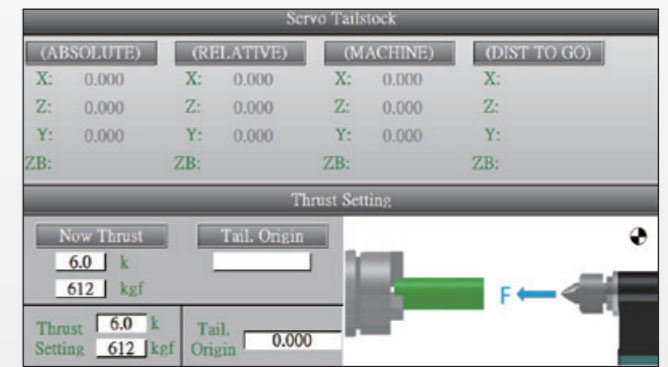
Servo Tailstock

(ABSOLUTE)
X: 0.000
Z: 0.000
Y: 0.000
ZB:

(RELATIVE)
X: 0.000
Z: 0.000
Y: 0.000
ZB:

(MACHINE)
X: 0.000
Z: 0.000
Y: 0.000
ZB:

(DIST TO GO)
X:
Z:
Y:
ZB:

Thrust Setting

Now Thrust
6.0 k
612 kgf

Tail. Origin

Thrust Setting 6.0 k 612 kgf

Tail. Origin 0.000

F